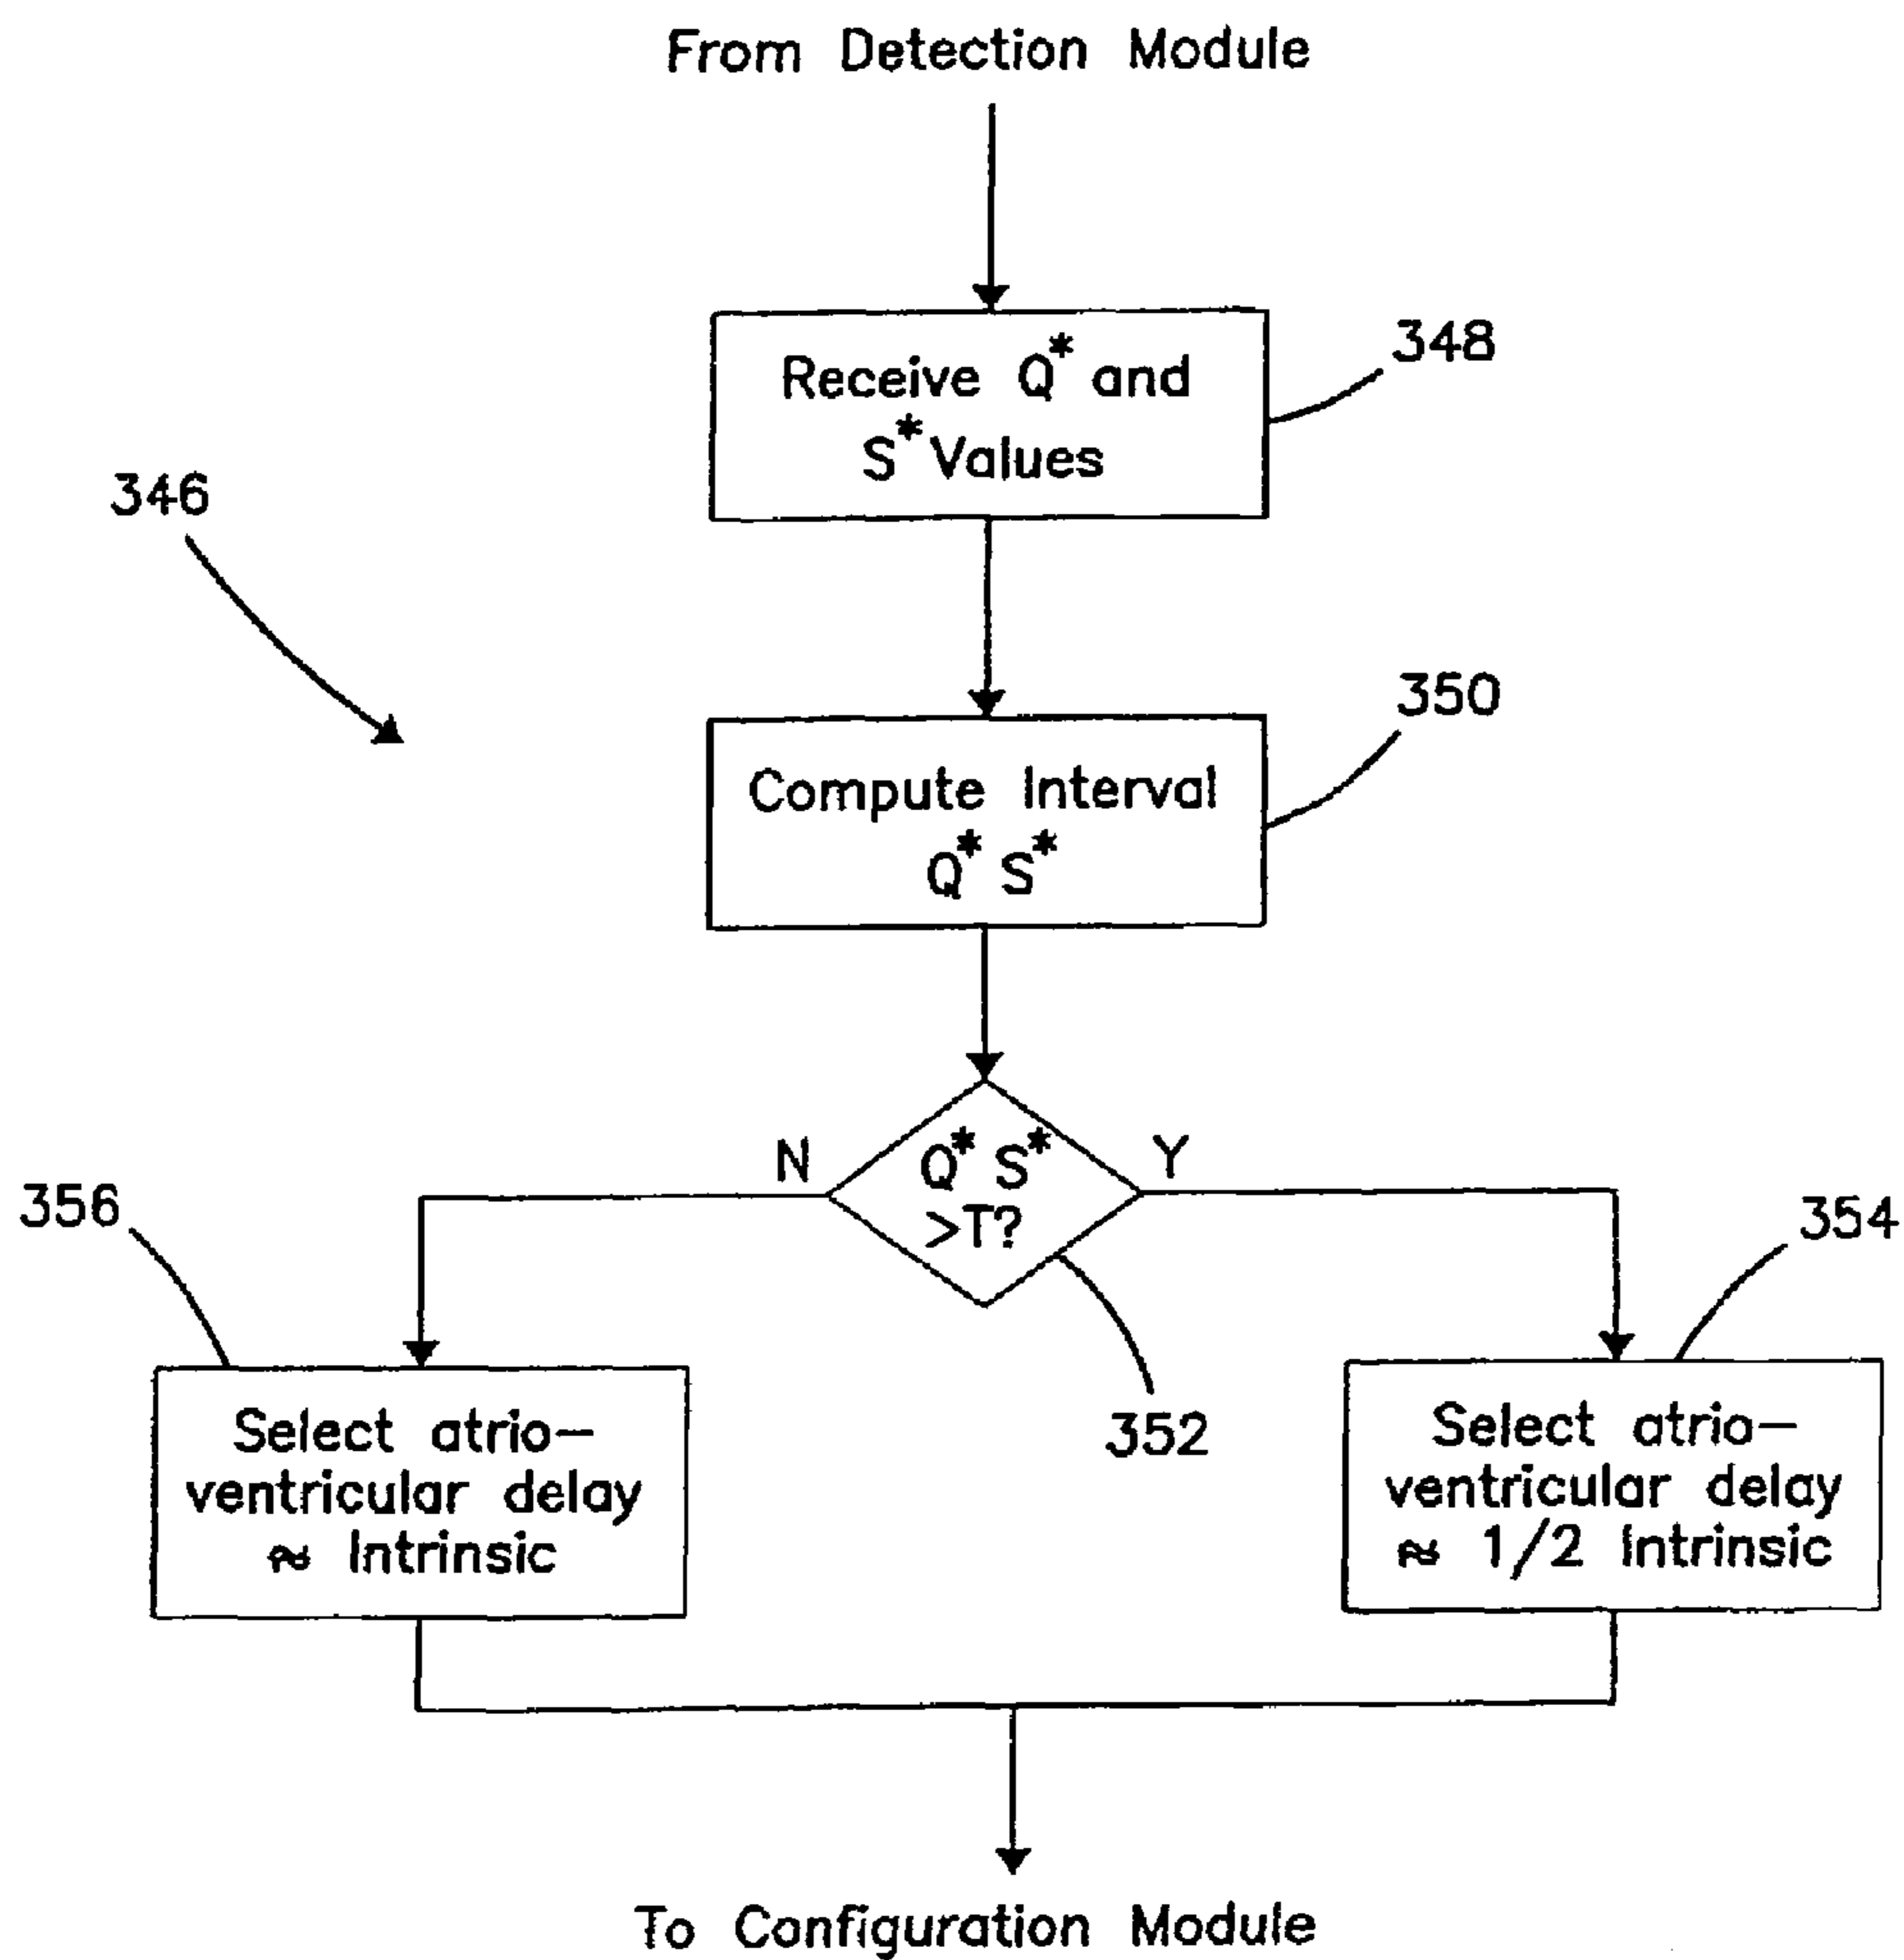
From Detection Module

Receive $Q^*$ and $S^*$ Values

348

346

Compute Interval $Q^* S^*$

350

N

$Q^* S^*$ >T?

Y

356

354

Select atrio-ventricular delay ≈ Intrinsic

352

Select atrio-ventricular delay ≈ 1/2 Intrinsic

To Configuration Module